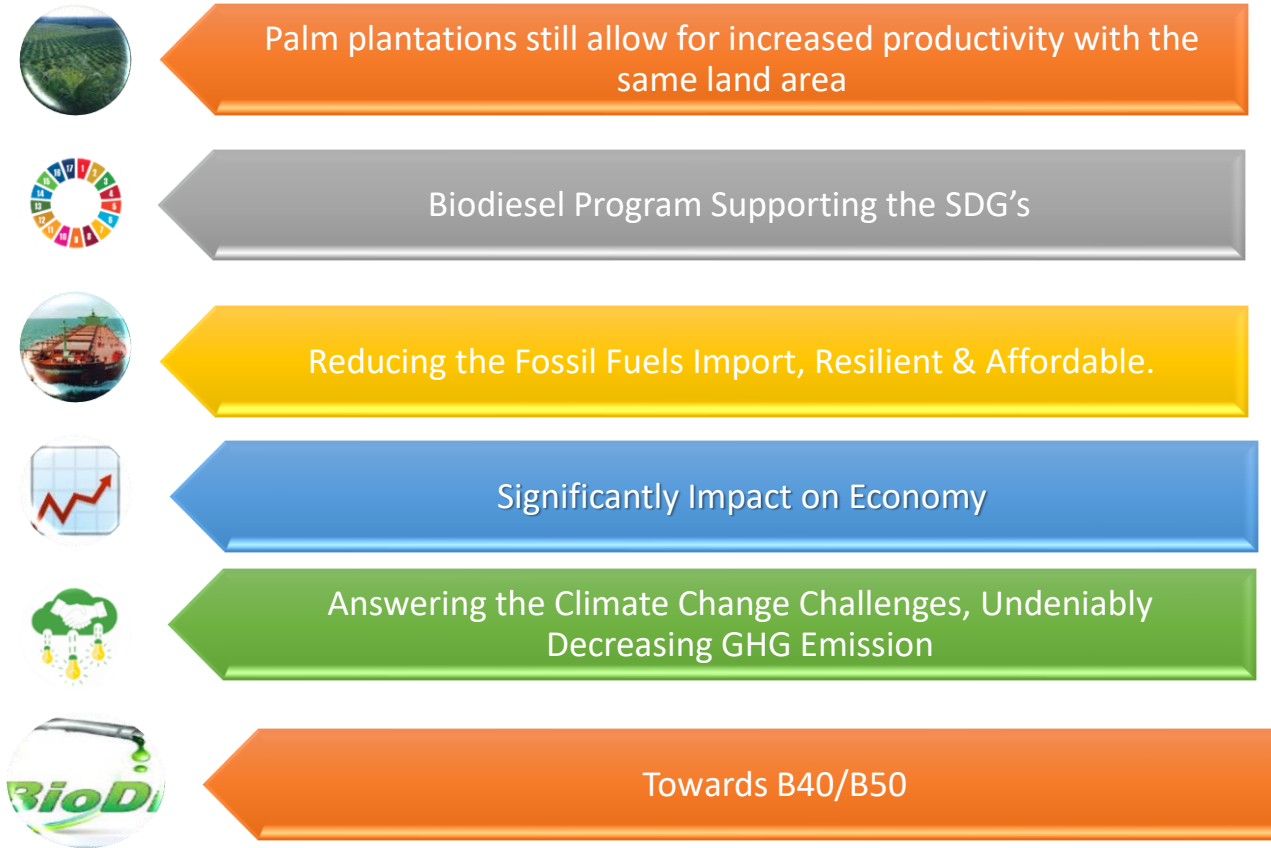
Palm plantations still allow for increased productivity with the same land area

Biodiesel Program Supporting the SDG’s

Reducing the Fossil Fuels Import, Resilient & Affordable.

Significantly Impact on Economy

Answering the Climate Change Challenges, Undeniably Decreasing GHG Emission

BioDi

Towards B40/B50